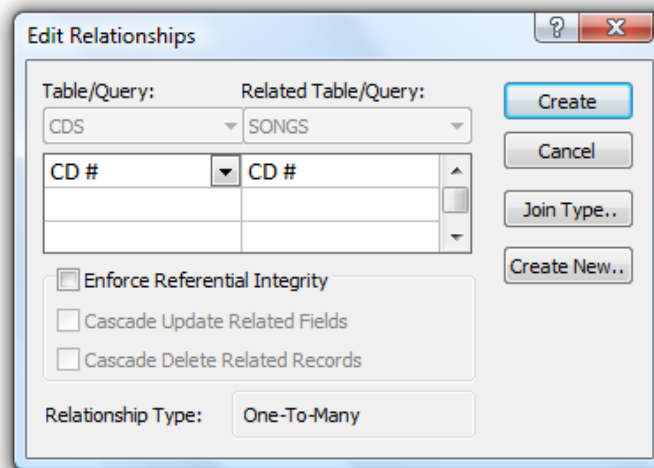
Edit Relationships

?

X

Table/Query:

Related Table/Query:

CDS

SONGS

| CD # | CD # |
|---|---|
| | |
| | |

Create

Cancel

Join Type..

Create New..

Enforce Referential Integrity

Cascade Update Related Fields

Cascade Delete Related Records

Relationship Type:

One-To-Many